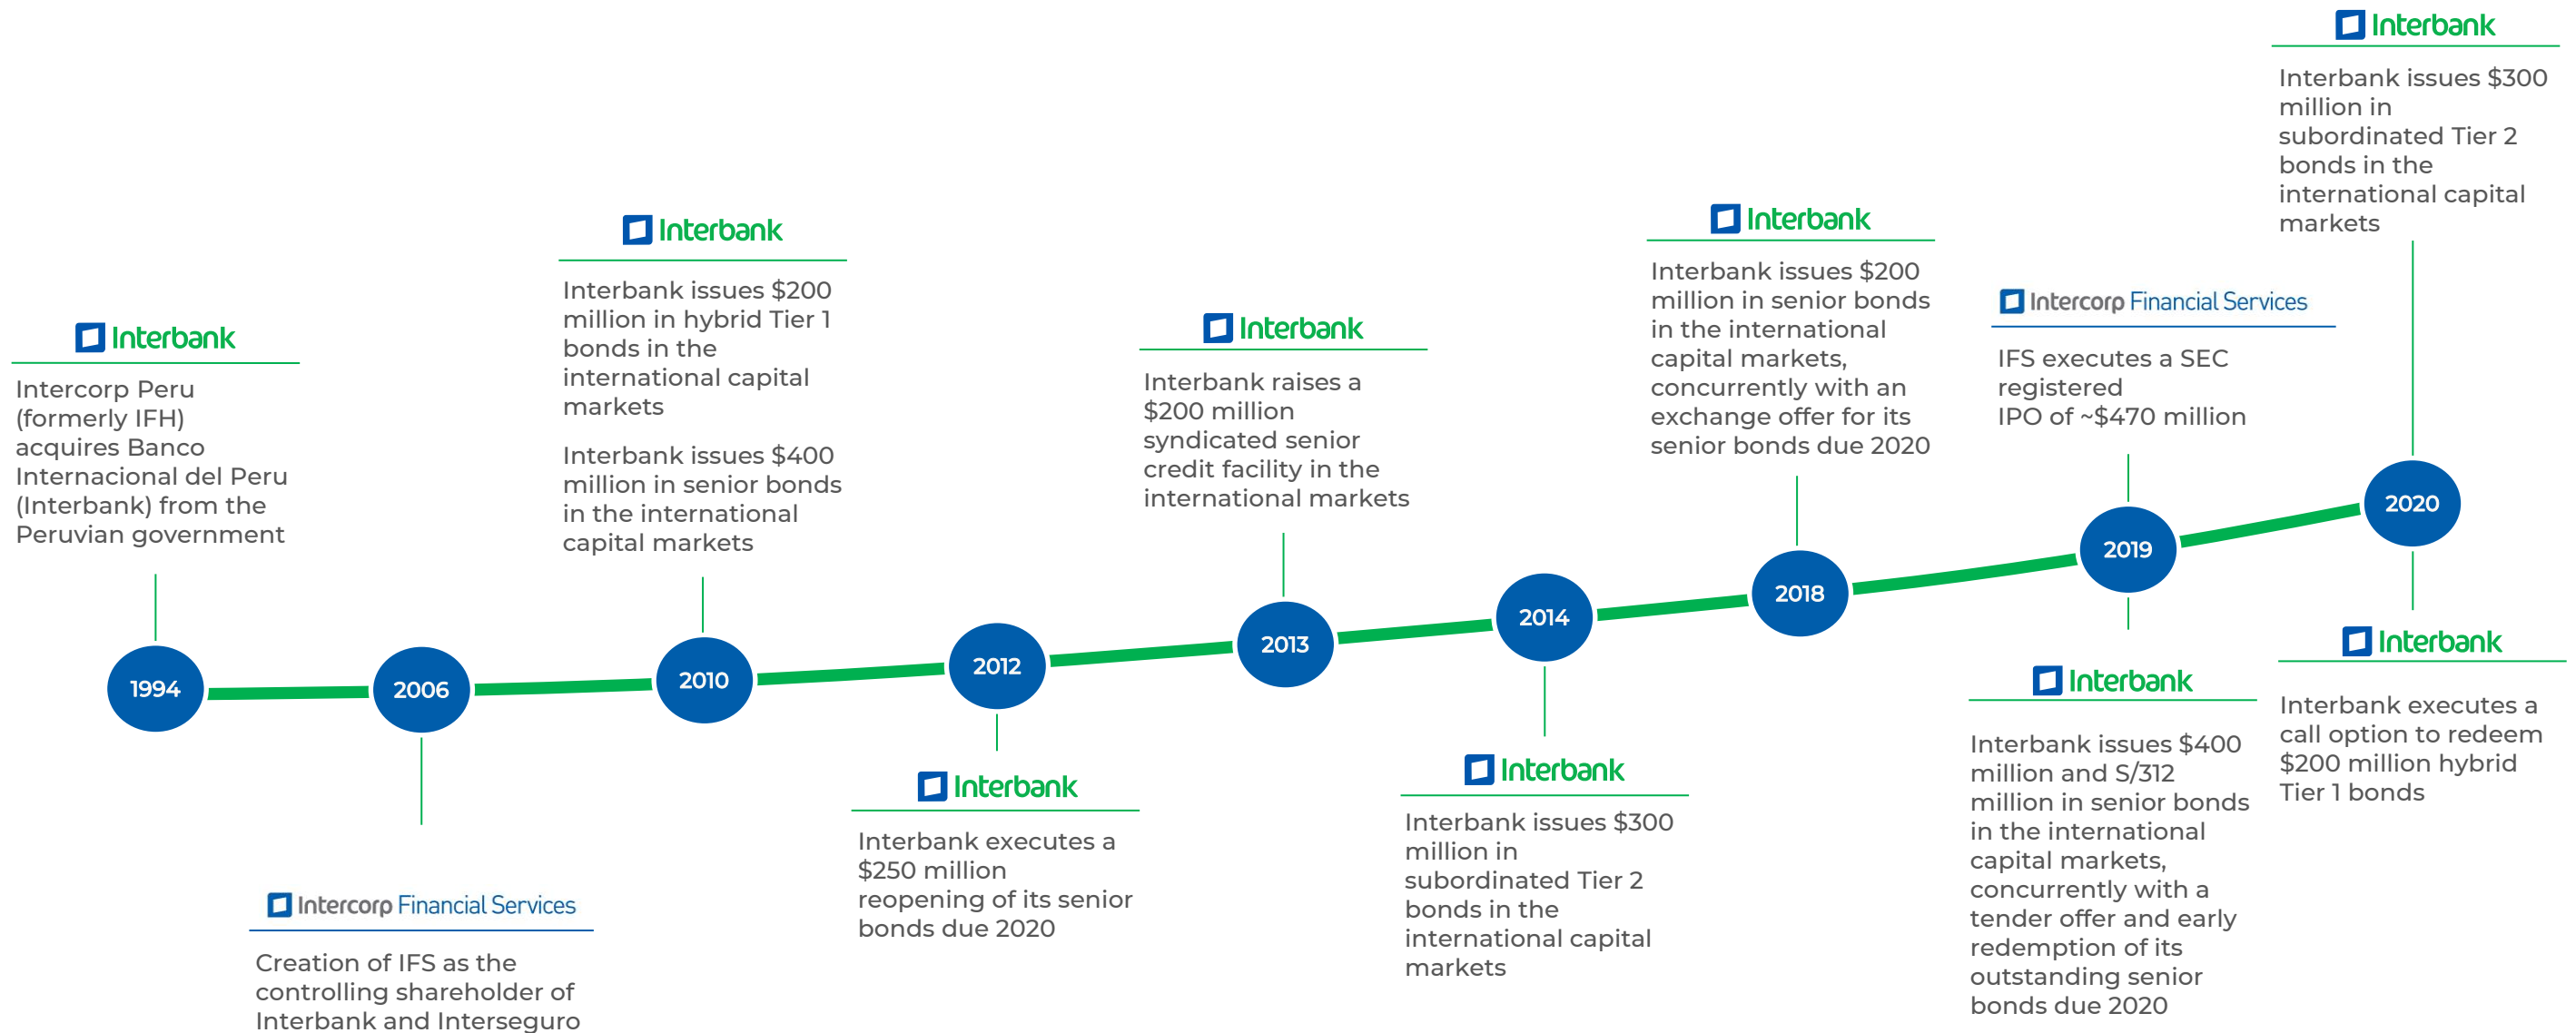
Interbank

Intercorp Peru (formerly IFH) acquires Banco Internacional del Peru (Interbank) from the Peruvian government

1994

2006

Intercorp Financial Services

Creation of IFS as the controlling shareholder of Interbank and Interseguro

Interbank

Interbank issues $200 million in hybrid Tier 1 bonds in the international capital markets

Interbank issues $400 million in senior bonds in the international capital markets

2010

2012

Interbank

Interbank executes a $250 million reopening of its senior bonds due 2020

Interbank

Interbank raises a $200 million syndicated senior credit facility in the international markets

2013

2014

Interbank

Interbank issues $300 million in subordinated Tier 2 bonds in the international capital markets

Interbank

Interbank issues $200 million in senior bonds in the international capital markets, concurrently with an exchange offer for its senior bonds due 2020

2018

Intercorp Financial Services

IFS executes a SEC registered IPO of ~$470 million

2019

Interbank

Interbank issues $400 million and S/312 million in senior bonds in the international capital markets, concurrently with a tender offer and early redemption of its outstanding senior bonds due 2020

Interbank

Interbank issues $300 million in subordinated Tier 2 bonds in the international capital markets

2020

Interbank

Interbank executes a call option to redeem $200 million hybrid Tier 1 bonds